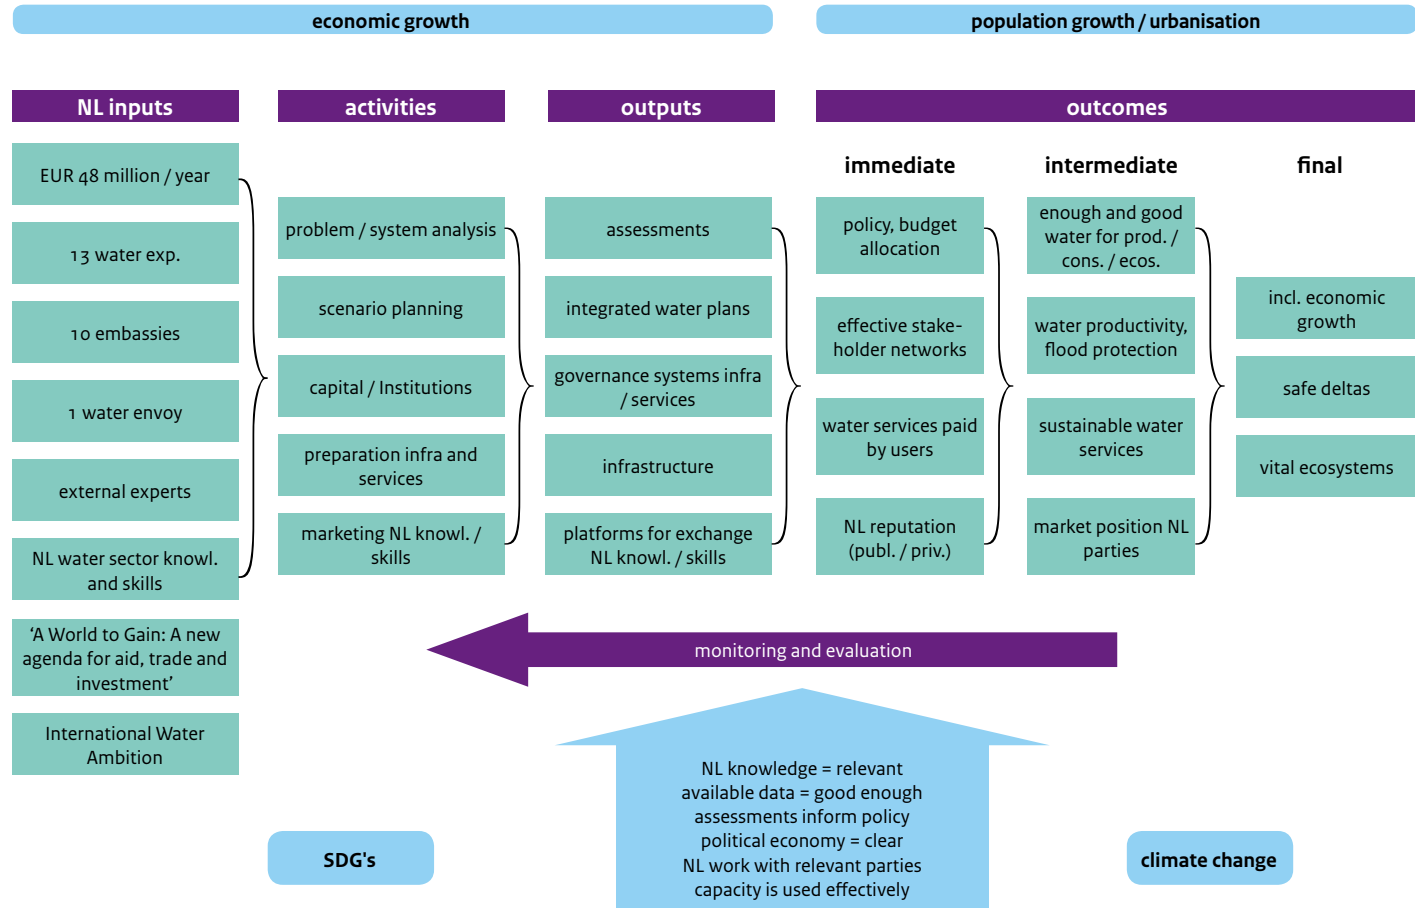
economic growth

population growth / urbanisation

NL inputs

EUR 48 million / year

13 water exp.

10 embassies

1 water envoy

external experts

NL water sector knowl. and skills

'A World to Gain: A new agenda for aid, trade and investment'

International Water Ambition

activities

problem / system analysis

scenario planning

capital / Institutions

preparation infra and services

marketing NL knowl. / skills

outputs

assessments

integrated water plans

governance systems infra / services

infrastructure

platforms for exchange NL knowl. / skills

outcomes

immediate

policy, budget allocation

effective stakeholder networks

water services paid by users

NL reputation (publ. / priv.)

intermediate

enough and good water for prod. / cons. / ecos.

water productivity, flood protection

sustainable water services

market position NL parties

final

incl. economic growth

safe deltas

vital ecosystems

monitoring and evaluation

NL knowledge = relevant
available data = good enough
assessments inform policy
political economy = clear
NL work with relevant parties
capacity is used effectively

SDG's

climate change